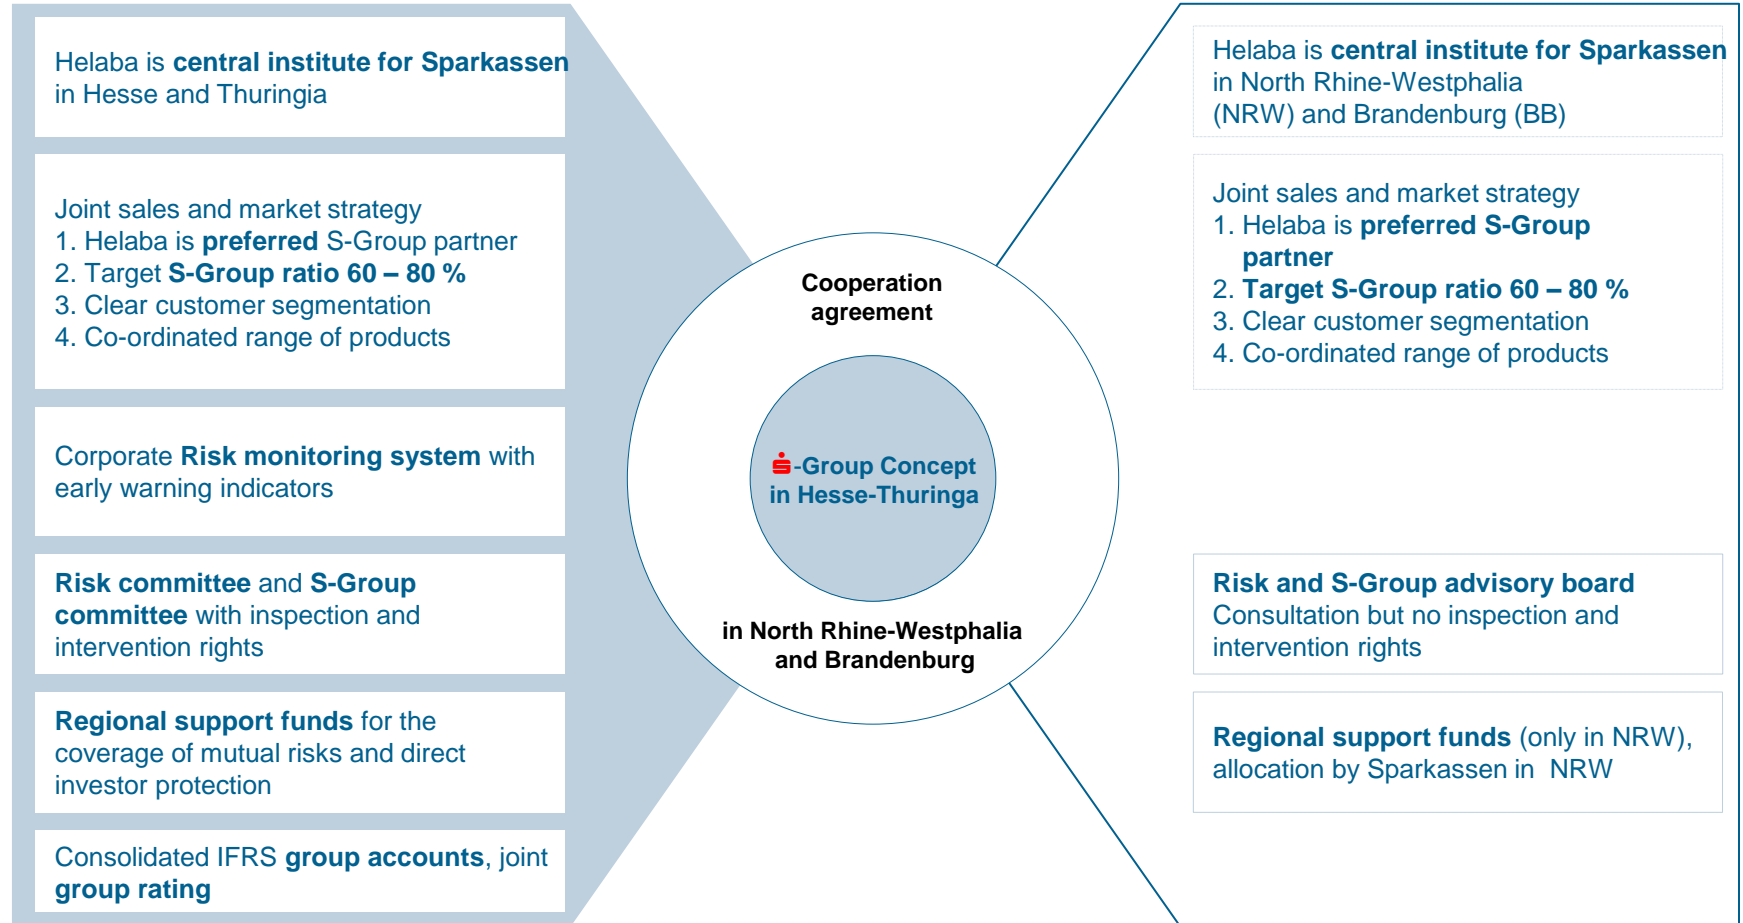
Helaba is central institute for Sparkassen in Hesse and Thuringia

Joint sales and market strategy
1. Helaba is preferred S-Group partner
2. Target S-Group ratio 60 – 80 %
3. Clear customer segmentation
4. Co-ordinated range of products

Corporate Risk monitoring system with early warning indicators

Risk committee and S-Group committee with inspection and intervention rights

Regional support funds for the coverage of mutual risks and direct investor protection

Consolidated IFRS group accounts, joint group rating

Cooperation agreement

-Group Concept in Hesse-Thuringa

in North Rhine-Westphalia and Brandenburg

Helaba is central institute for Sparkassen in North Rhine-Westphalia (NRW) and Brandenburg (BB)

Joint sales and market strategy
1. Helaba is preferred S-Group partner
2. Target S-Group ratio 60 – 80 %
3. Clear customer segmentation
4. Co-ordinated range of products

Risk and S-Group advisory board
Consultation but no inspection and intervention rights

Regional support funds (only in NRW), allocation by Sparkassen in NRW